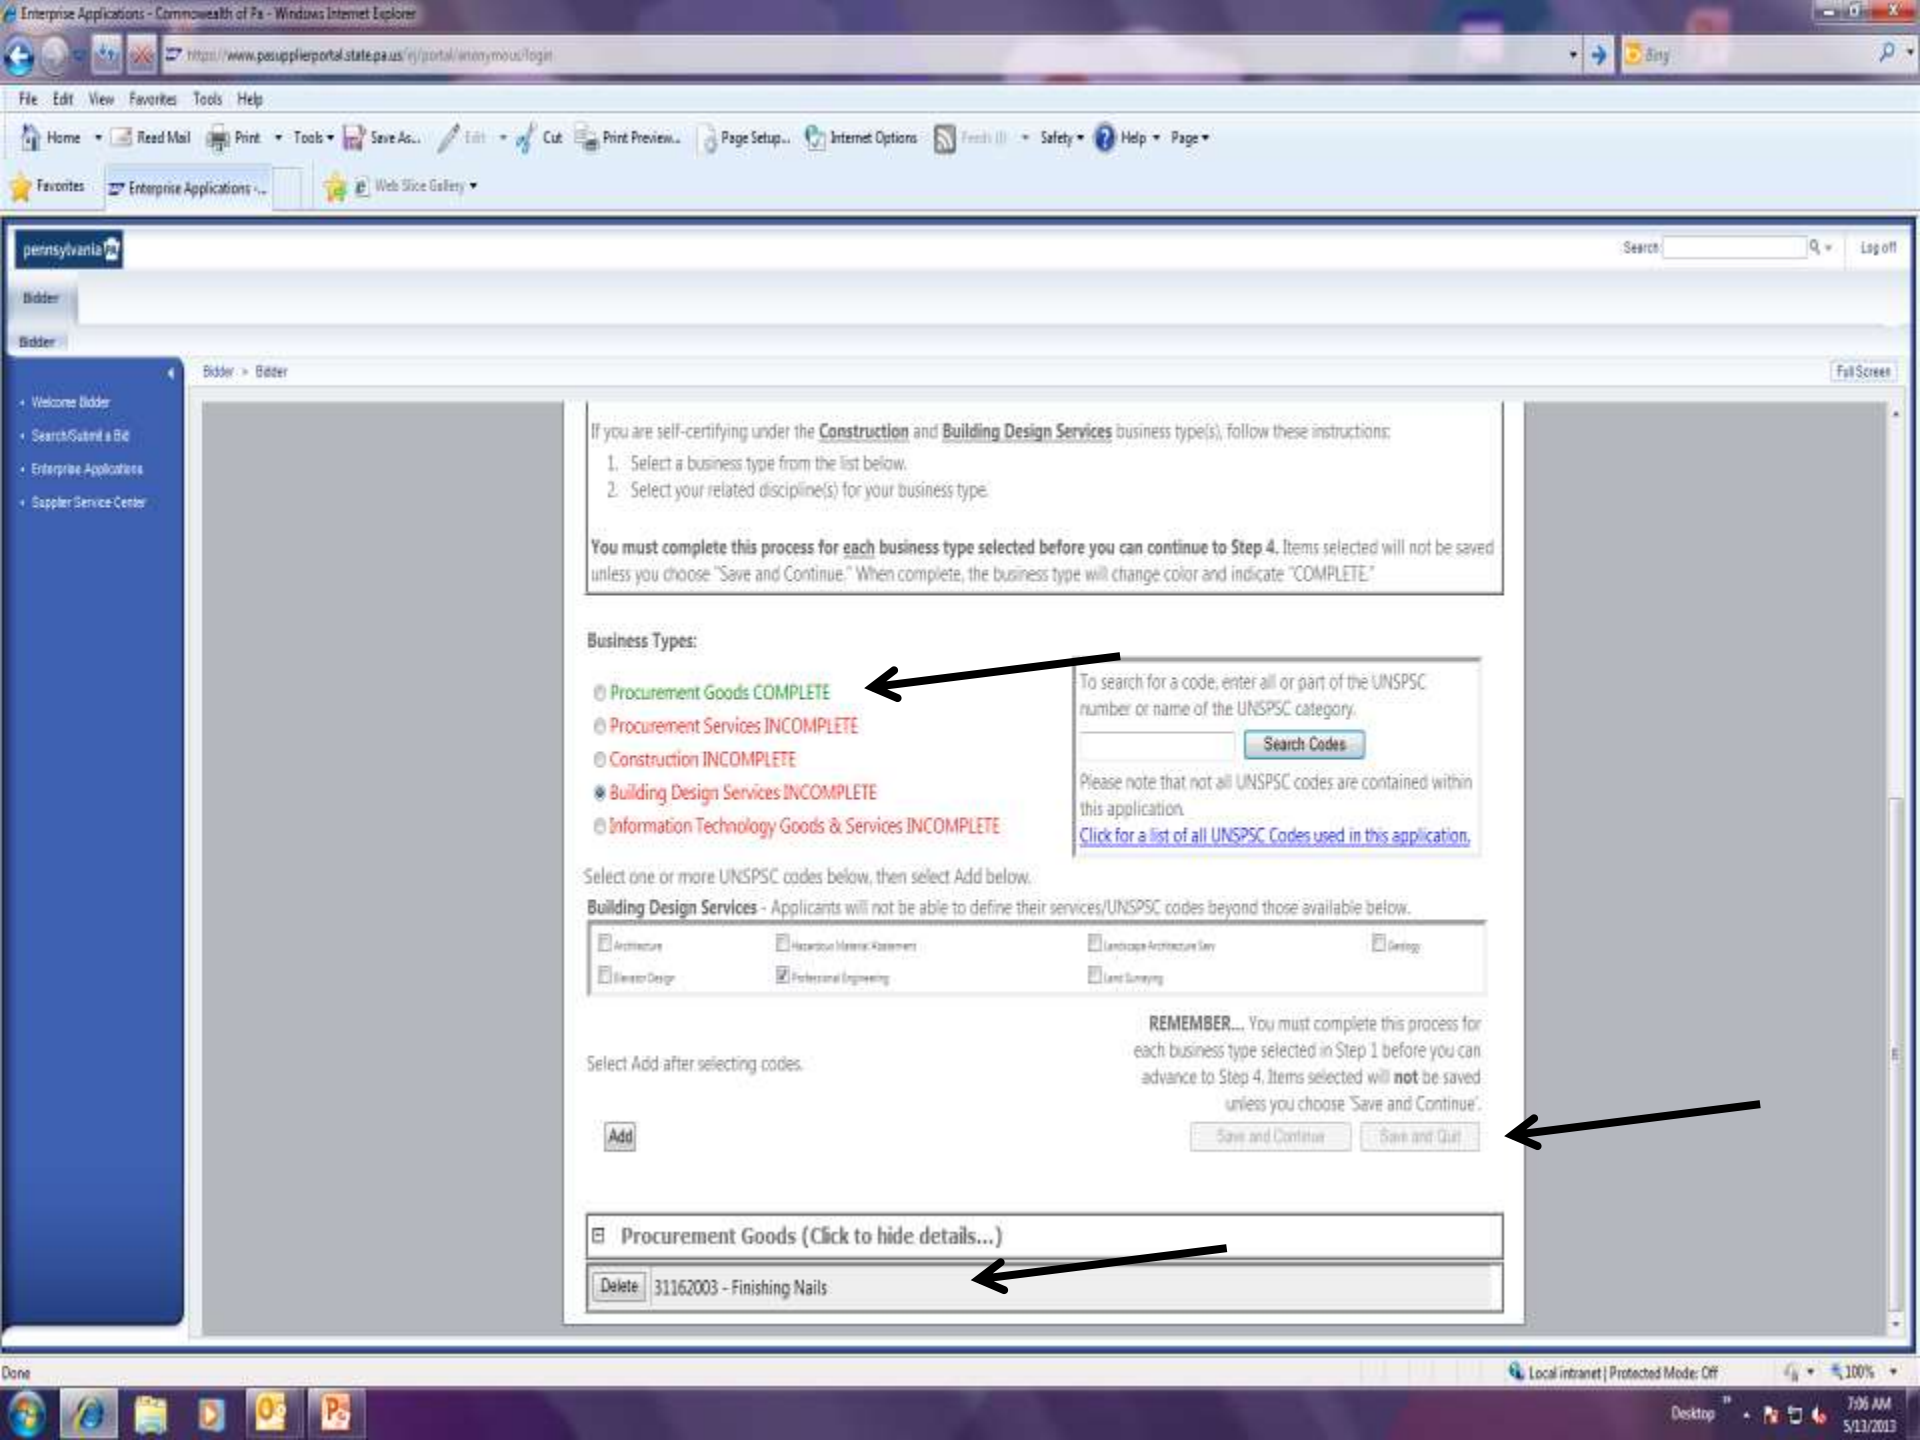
Enterprise Applications - Commonwealth of Pa - Windows Internet Explorer

https://www.pasupplierportal.state.pa.us/irj/portal/anonymous/login

Bing

File Edit View Favorites Tools Help

Home Read Mail Print Tools Save As... Edit Cut Print Preview... Page Setup... Internet Options Feeds Safety Help Page

Favorites Enterprise Applications -... Web Slice Gallery

pennsylvania

Search Log off

Bidder

Bidder

Welcome Bidder
Search/Submit a Bid
Enterprise Applications
Supplier Service Center

Bidder > Bidder

Full Screen

If you are self-certifying under the Construction and Building Design Services business type(s), follow these instructions:

1. Select a business type from the list below.
2. Select your related discipline(s) for your business type.

You must complete this process for each business type selected before you can continue to Step 4. Items selected will not be saved unless you choose "Save and Continue." When complete, the business type will change color and indicate "COMPLETE."

Business Types:

Procurement Goods COMPLETE
Procurement Services INCOMPLETE
Construction INCOMPLETE
Building Design Services INCOMPLETE
Information Technology Goods & Services INCOMPLETE

To search for a code, enter all or part of the UNSPSC number or name of the UNSPSC category.

Search Codes

Please note that not all UNSPSC codes are contained within this application.
Click for a list of all UNSPSC Codes used in this application.

Select one or more UNSPSC codes below, then select Add below.

Building Design Services - Applicants will not be able to define their services/UNSPSC codes beyond those available below.

| Architecture | Hazardous Material Abatement | Landscape Architecture Serv | Geology |
|---|---|---|---|
| Elevator Design | Professional Engineering | Land Surveying | |

Select Add after selecting codes.

REMEMBER... You must complete this process for each business type selected in Step 1 before you can advance to Step 4. Items selected will not be saved unless you choose 'Save and Continue'.

Add

Save and Continue Save and Quit

Procurement Goods (Click to hide details...)

Delete 31162003 - Finishing Nails

Done

Local intranet | Protected Mode: Off

100%

Desktop

7:06 AM
5/13/2013